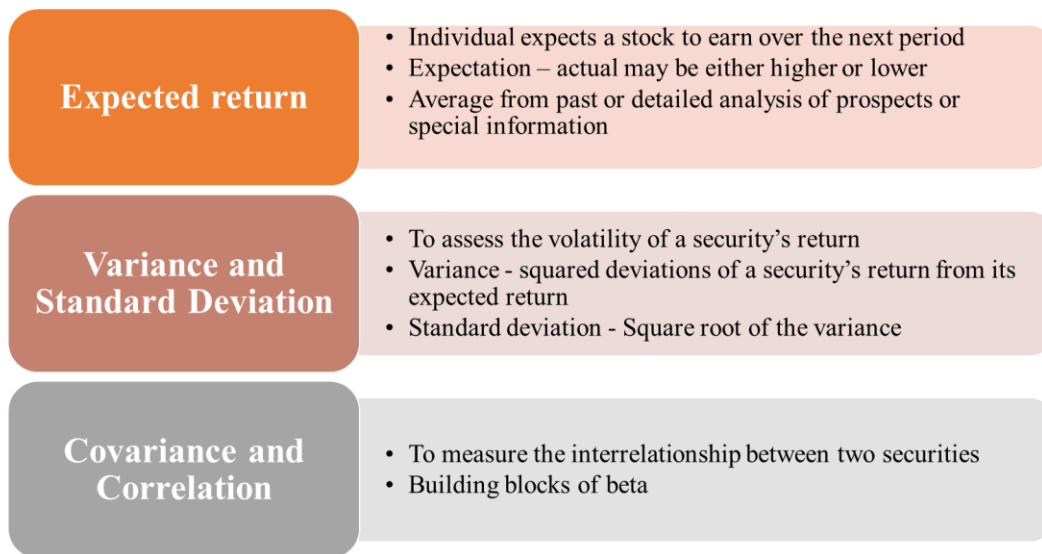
Expected return

- Individual expects a stock to earn over the next period
- Expectation – actual may be either higher or lower
- Average from past or detailed analysis of prospects or special information

Variance and Standard Deviation

- To assess the volatility of a security’s return
- Variance - squared deviations of a security’s return from its expected return
- Standard deviation - Square root of the variance

Covariance and Correlation

- To measure the interrelationship between two securities
- Building blocks of beta